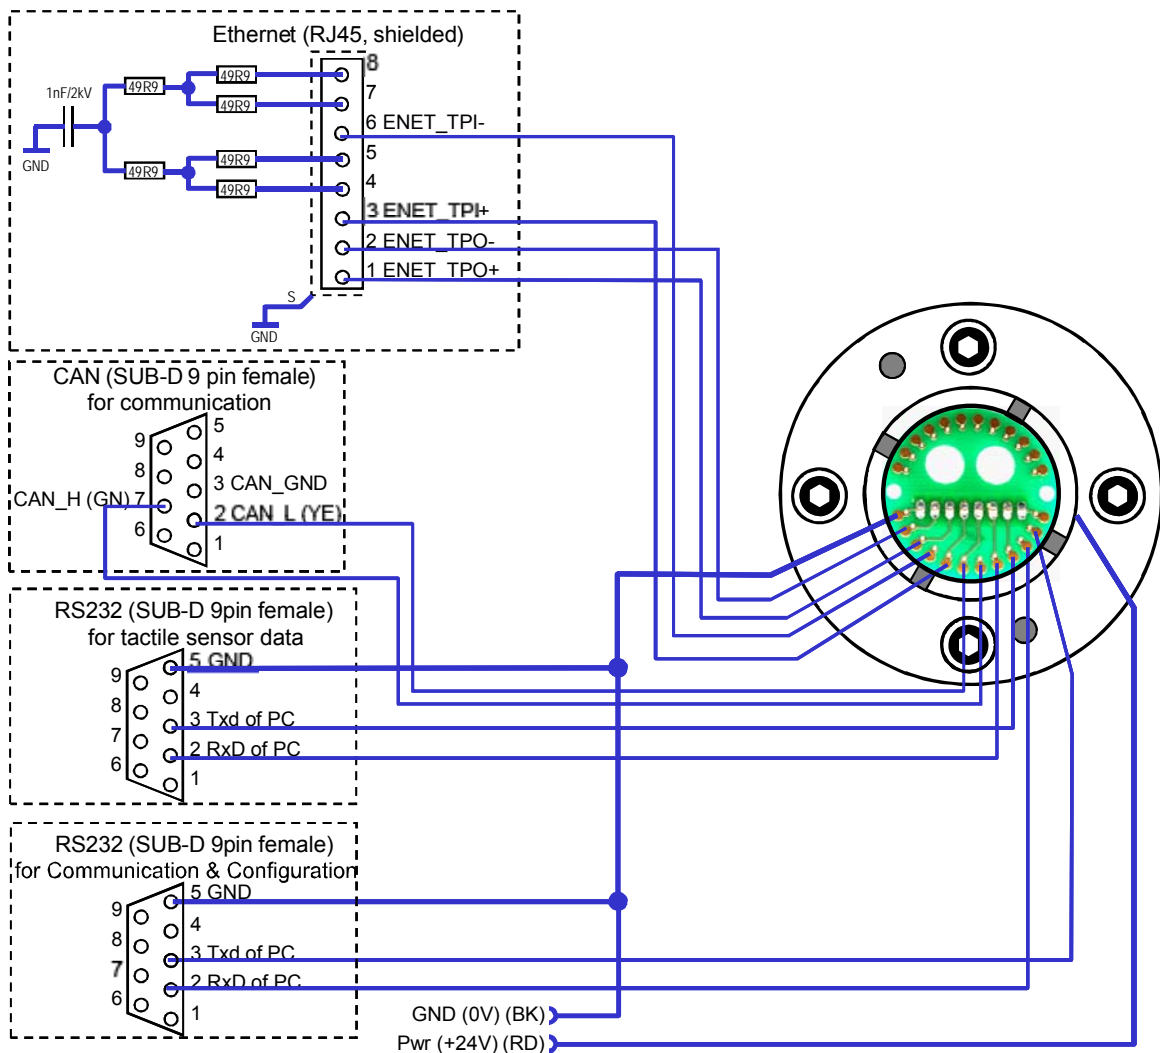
Ethernet (RJ45, shielded)

1nF/2kV

GND

49R9
49R9
49R9
49R9
49R9
49R9

8
7
6 ENET_TPI-
5
4
3 ENET_TPI+
2 ENET_TPO-
1 ENET_TPO+

S

GND

CAN (SUB-D 9 pin female)
for communication

9
8
CAN_H (GN) 7
6

5
4
3 CAN_GND
2 CAN_L (YE)
1

RS232 (SUB-D 9pin female)
for tactile sensor data

9
8
7
6

5 GND
4
3 Txd of PC
2 RxD of PC
1

RS232 (SUB-D 9pin female)
for Communication & Configuration

9
8
7
6

5 GND
4
3 Txd of PC
2 RxD of PC
1

GND (0V) (BK)
Pwr (+24V) (RD)